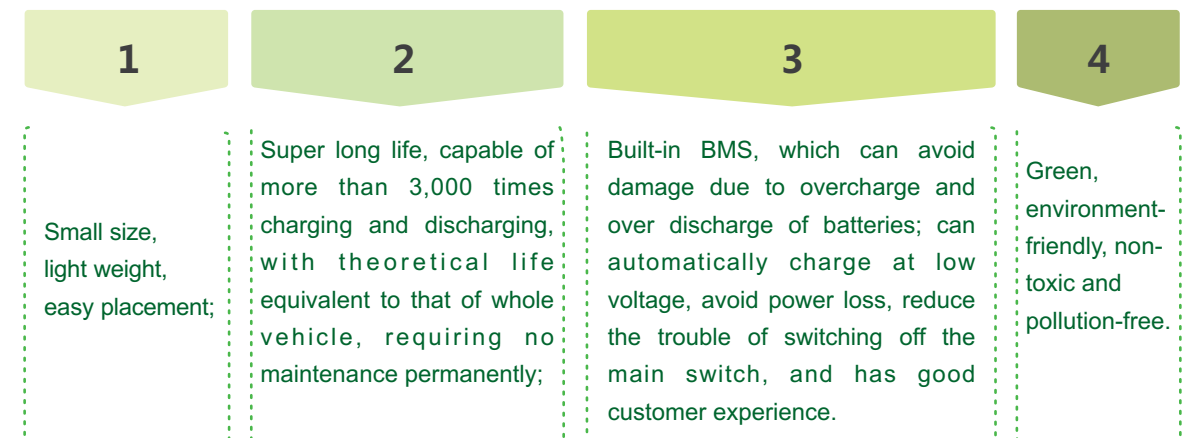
1

2

3

4

Small size, light weight, easy placement;

Super long life, capable of more than 3,000 times charging and discharging, with theoretical life equivalent to that of whole vehicle, requiring no maintenance permanently;

Built-in BMS, which can avoid damage due to overcharge and over discharge of batteries; can automatically charge at low voltage, avoid power loss, reduce the trouble of switching off the main switch, and has good customer experience.

Green, environment-friendly, non-toxic and pollution-free.